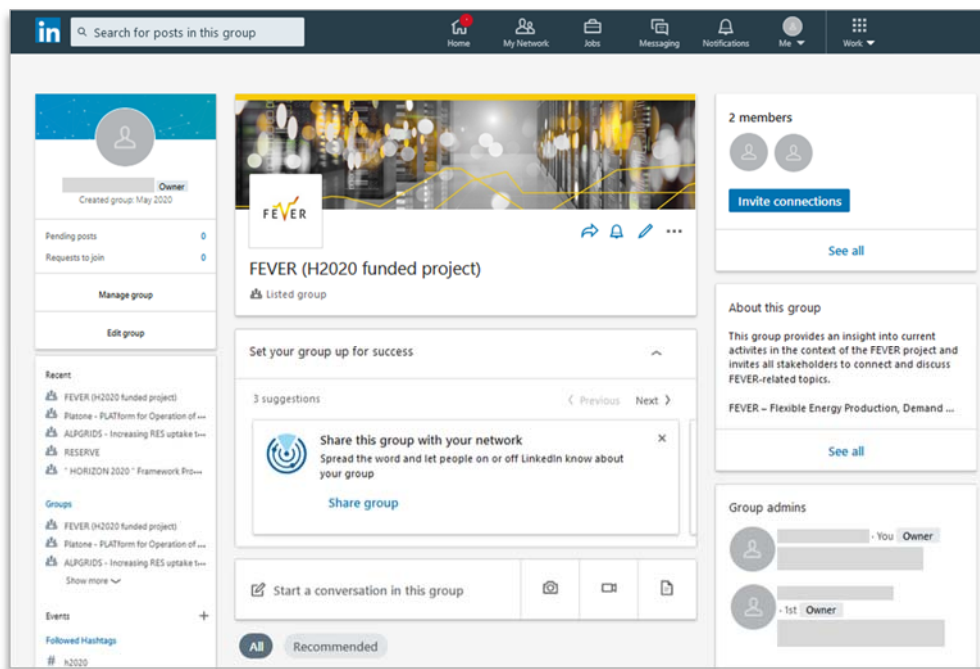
in Search for posts in this group

Home My Network Jobs Messaging Notifications Me Work

Owner
Created group: May 2020

Pending posts 0
Requests to join 0

Manage group

Edit group

Recent
FEVER (H2020 funded project)
Platone - PLATform for Operation of ...
ALPGRIDS - Increasing RES uptake t...
RESERVE
" HORIZON 2020 " Framework Pro...

Groups
FEVER (H2020 funded project)
Platone - PLATform for Operation of ...
ALPGRIDS - Increasing RES uptake t...
Show more

Events +
Followed Hashtags
# h2020

FEVER

FEVER (H2020 funded project)
Listed group

Set your group up for success

3 suggestions
Previous Next

Share this group with your network
Spread the word and let people on or off LinkedIn know about your group

Share group

Start a conversation in this group

All Recommended

2 members

Invite connections

See all

About this group

This group provides an insight into current activites in the context of the FEVER project and invites all stakeholders to connect and discuss FEVER-related topics.

FEVER – Flexible Energy Production, Demand ...

See all

Group admins

· You Owner

· 1st Owner